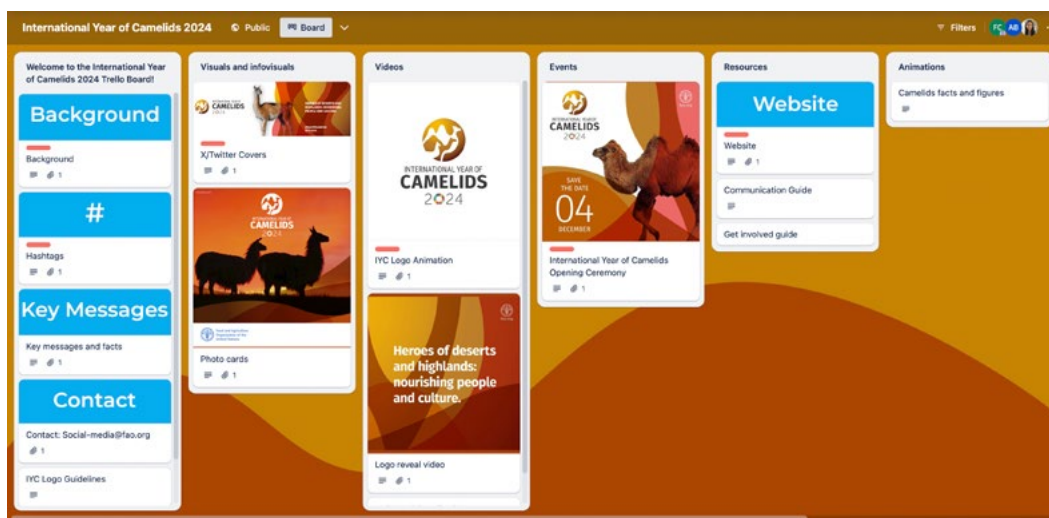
International Year of Camelids 2024 Public Board

Filters FC AB

Welcome to the International Year of Camelids 2024 Trello Board!

Background

Background

1

#

Hashtags

1

Key Messages

Key messages and facts

1

Contact

Contact: Social-media@fao.org

1

IYC Logo Guidelines

Visuals and infovisuals

CAMELIDS

X/Twitter Covers

1

INTERNATIONAL YEAR OF CAMELIDS 2024

Photo cards

1

Videos

INTERNATIONAL YEAR OF CAMELIDS 2024

IYC Logo Animation

1

Heroes of deserts and highlands: nourishing people and culture.

Logo reveal video

1

Events

INTERNATIONAL YEAR OF CAMELIDS 2024

SAVE THE DATE 04 DECEMBER

International Year of Camelids Opening Ceremony

1

Resources

Website

Website

1

Communication Guide

Get involved guide

Animations

Camelids facts and figures